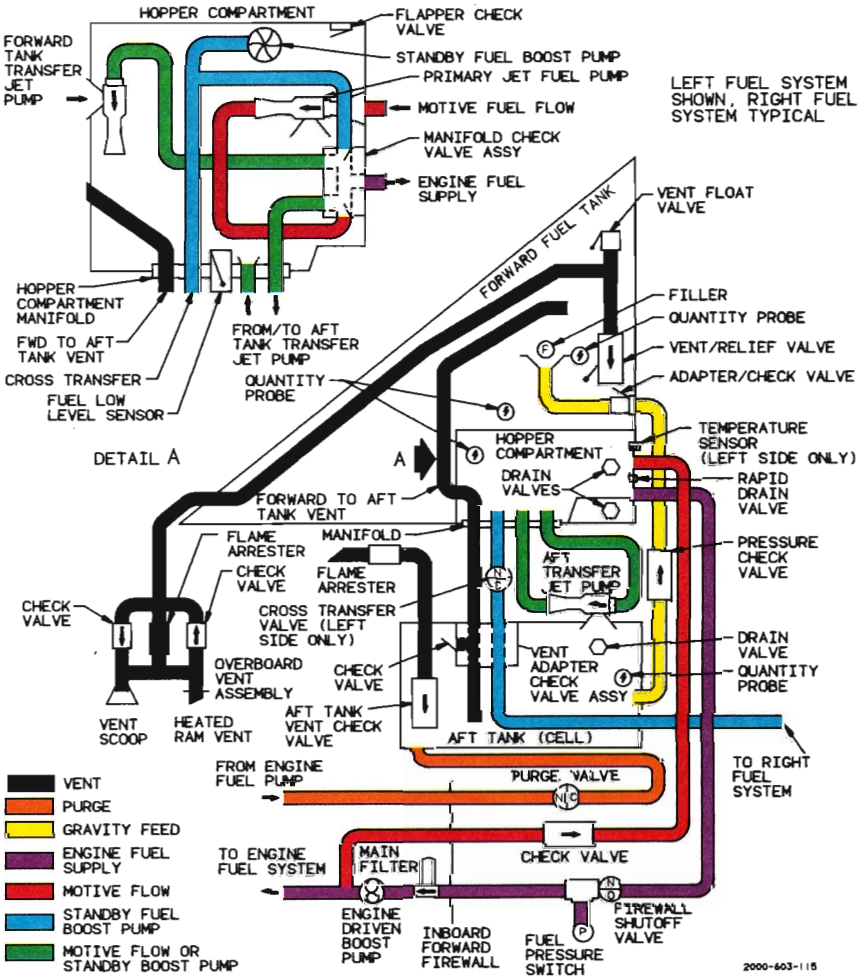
HOPPER COMPARTMENT
FLAPPER CHECK VALVE
FORWARD TANK TRANSFER JET PUMP
STANDBY FUEL BOOST PUMP
PRIMARY JET FUEL PUMP
LEFT FUEL SYSTEM SHOWN, RIGHT FUEL SYSTEM TYPICAL
MOTIVE FUEL FLOW
MANIFOLD CHECK VALVE ASSY
ENGINE FUEL SUPPLY
VENT FLOAT VALVE
FORWARD FUEL TANK
HOPPER COMPARTMENT MANIFOLD
FWD TO AFT TANK VENT
FROM/TO AFT TANK TRANSFER JET PUMP
FILLER
QUANTITY PROBE
VENT/RELIEF VALVE
CROSS TRANSFER
ADAPTER/CHECK VALVE
QUANTITY PROBE
FUEL LOW LEVEL SENSOR
F
TEMPERATURE SENSOR (LEFT SIDE ONLY)
DETAIL A
A
HOPPER COMPARTMENT
DRAIN VALVES
RAPID DRAIN VALVE
FORWARD TO AFT TANK VENT
FLAME ARRESTER
MANIFOLD
PRESSURE CHECK VALVE
CHECK VALVE
FLAME ARRESTER
AFT TRANSFER JET PUMP
CHECK VALVE
CROSS TRANSFER VALVE (LEFT SIDE ONLY)
N C
VENT ADAPTER CHECK VALVE ASSY
DRAIN VALVE
CHECK VALVE
QUANTITY PROBE
OVERBOARD VENT ASSEMBLY
VENT SCOOP
HEATED RAM VENT
AFT TANK VENT CHECK VALVE
AFT TANK (CELL)
TO RIGHT FUEL SYSTEM
VENT
FROM ENGINE FUEL PUMP
PURGE VALVE
PURGE
N C
GRAVITY FEED
ENGINE FUEL SUPPLY
TO ENGINE FUEL SYSTEM
MAIN FILTER
CHECK VALVE
MOTIVE FLOW
STANDBY FUEL BOOST PUMP
N O
FIREWALL SHUTOFF VALVE
ENGINE DRIVEN BOOST PUMP
INBOARD FORWARD FIREWALL
P
FUEL PRESSURE SWITCH
MOTIVE FLOW OR STANDBY BOOST PUMP
2000-603-115